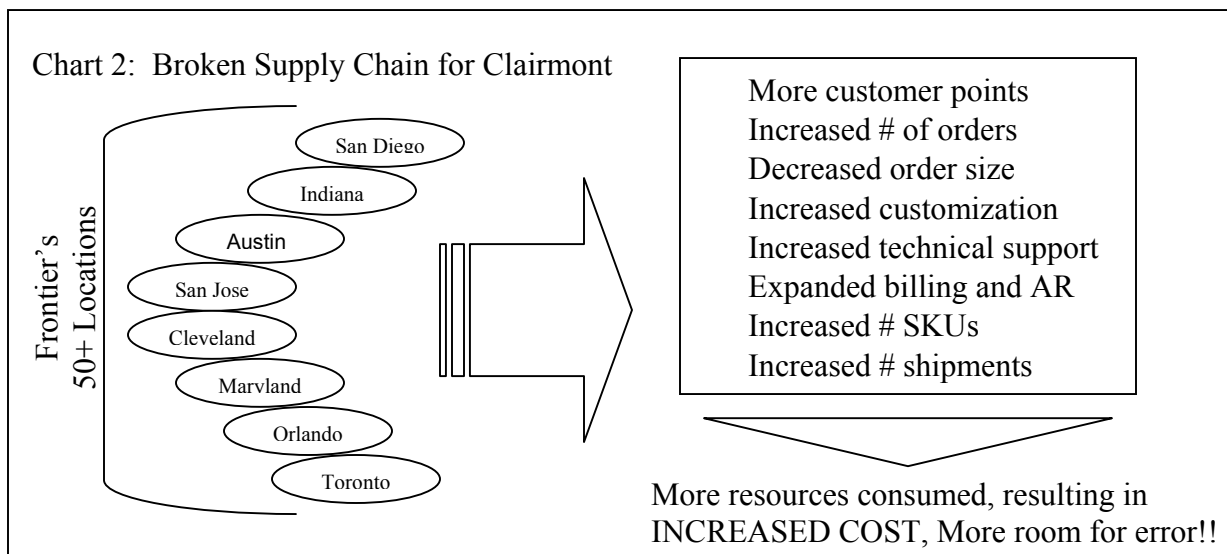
Chart 2: Broken Supply Chain for Clairmont

Frontier's 50+ Locations

San Diego
Indiana
Austin
San Jose
Cleveland
Marvland
Orlando
Toronto

More customer points
Increased # of orders
Decreased order size
Increased customization
Increased technical support
Expanded billing and AR
Increased # SKUs
Increased # shipments

More resources consumed, resulting in INCREASED COST, More room for error!!